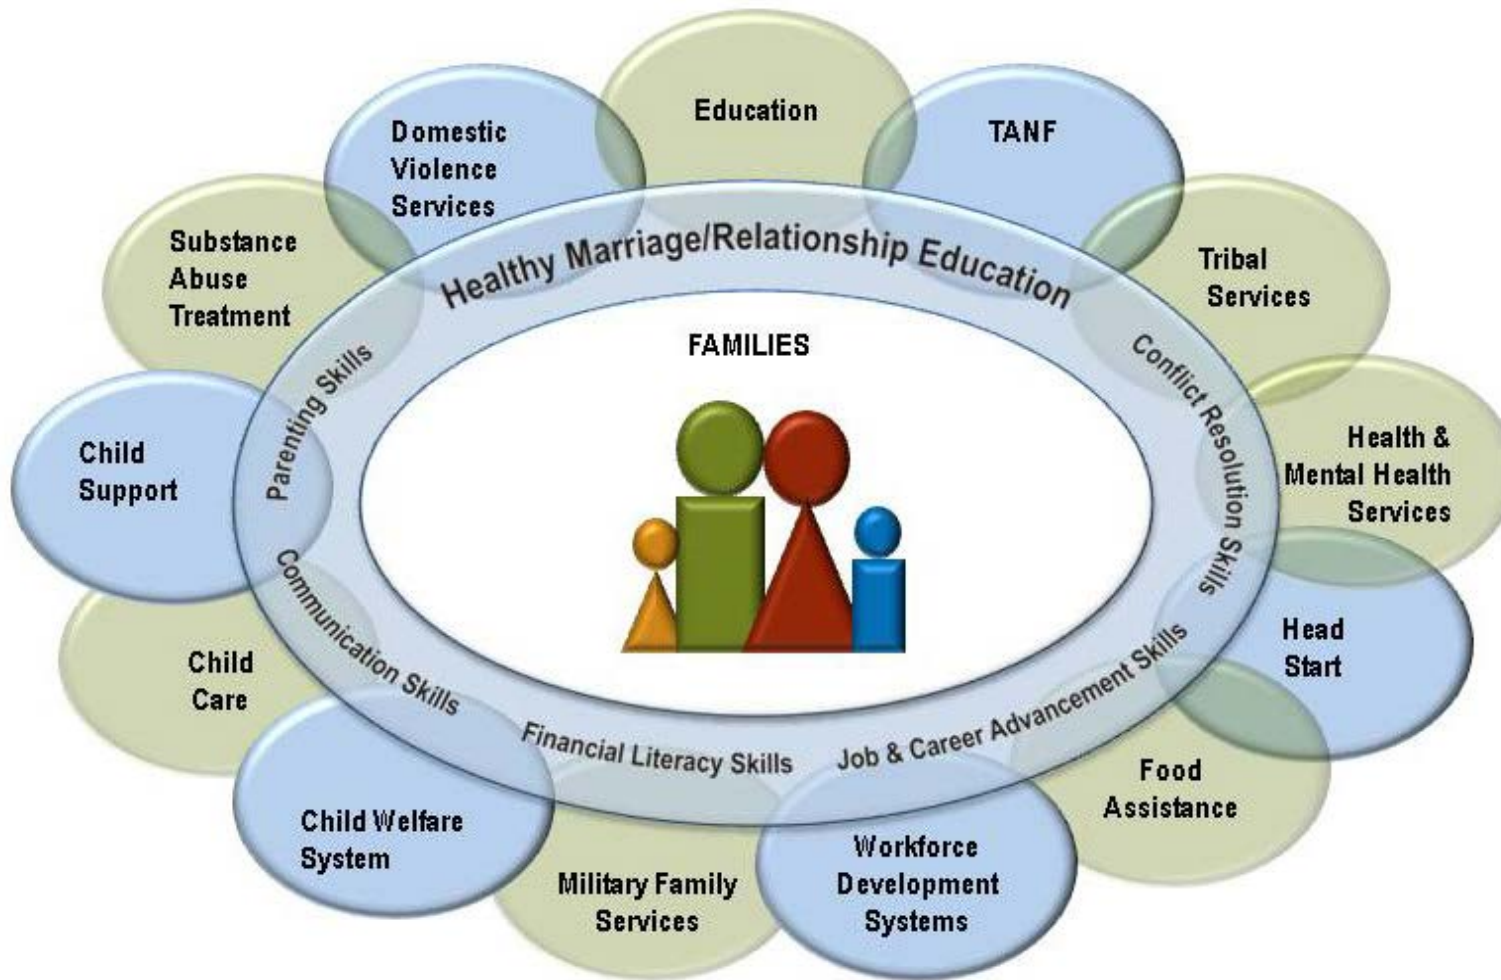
Education

Domestic Violence Services

TANF

Substance Abuse Treatment

Tribal Services

Healthy Marriage/Relationship Education

FAMILIES

Parenting Skills

Conflict Resolution Skills

Child Support

Health & Mental Health Services

Communication Skills

Head Start

Child Care

Financial Literacy Skills

Job & Career Advancement Skills

Food Assistance

Child Welfare System

Military Family Services

Workforce Development Systems